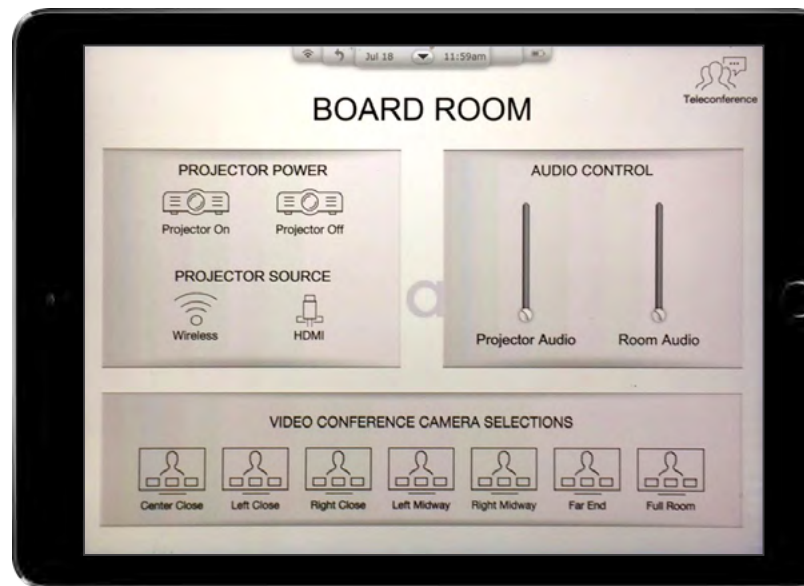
Jul 18 11:59am

Teleconference

BOARD ROOM

PROJECTOR POWER

Projector On

Projector Off

PROJECTOR SOURCE

Wireless

HDMI

AUDIO CONTROL

Projector Audio

Room Audio

VIDEO CONFERENCE CAMERA SELECTIONS

Center Close

Left Close

Right Close

Left Midway

Right Midway

Far End

Full Room